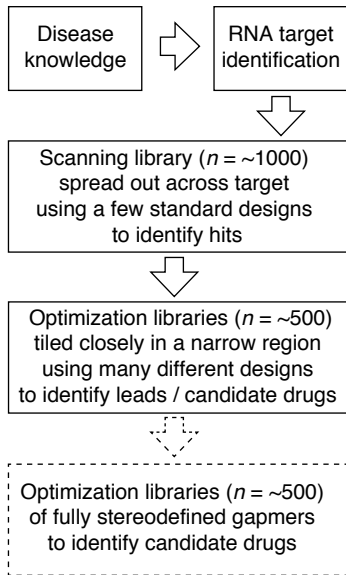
Disease knowledge

RNA target identification

Scanning library ($n$ = ~1000) spread out across target using a few standard designs to identify hits

Optimization libraries ($n$ = ~500) tiled closely in a narrow region using many different designs to identify leads / candidate drugs

Optimization libraries ($n$ = ~500) of fully stereodefined gapmers to identify candidate drugs